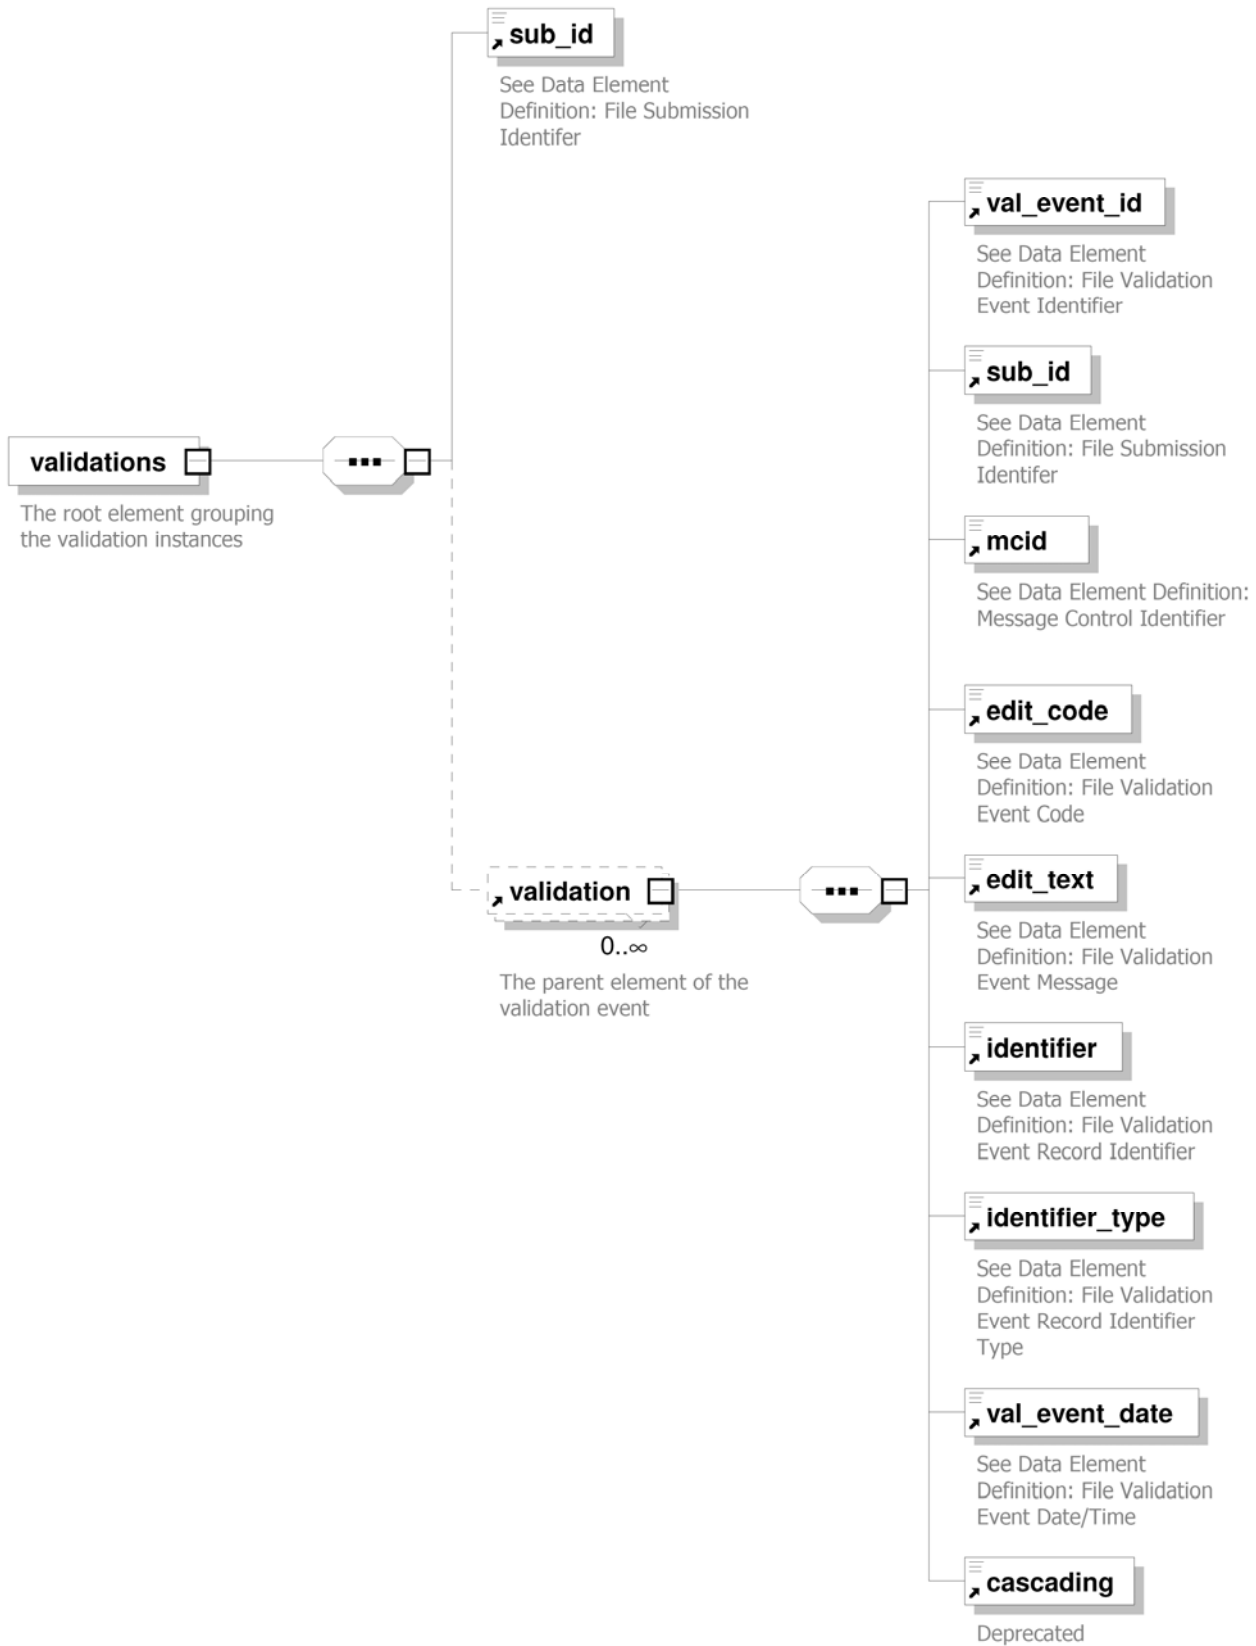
validations

The root element grouping the validation instances

sub_id

See Data Element Definition: File Submission Identifer

validation

0..∞

The parent element of the validation event

val_event_id

See Data Element Definition: File Validation Event Identifier

sub_id

See Data Element Definition: File Submission Identifer

mcid

See Data Element Definition: Message Control Identifier

edit_code

See Data Element Definition: File Validation Event Code

edit_text

See Data Element Definition: File Validation Event Message

identifier

See Data Element Definition: File Validation Event Record Identifier

identifier_type

See Data Element Definition: File Validation Event Record Identifier Type

val_event_date

See Data Element Definition: File Validation Event Date/Time

cascading

Deprecated